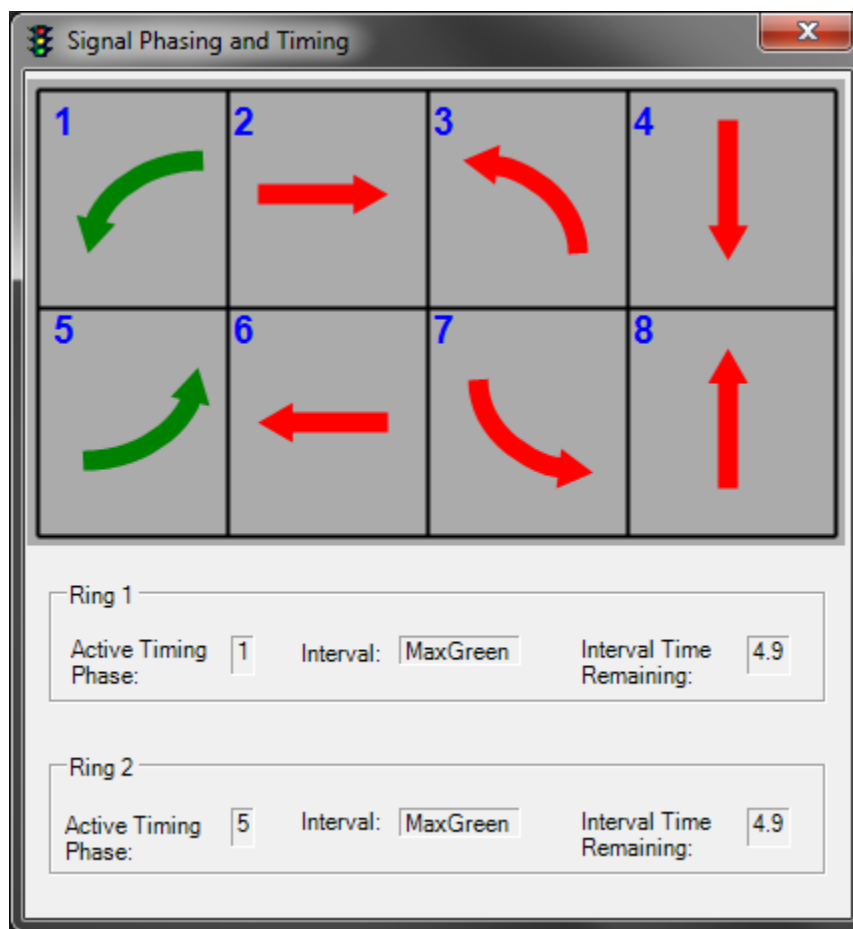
Signal Phasing and Timing

| 1 | 2 | 3 | 4 |
|---|---|---|---|
| 5 | 6 | 7 | 8 |

Ring 1

Active Timing Phase: 1 Interval: MaxGreen Interval Time Remaining: 4.9

Ring 2

Active Timing Phase: 5 Interval: MaxGreen Interval Time Remaining: 4.9